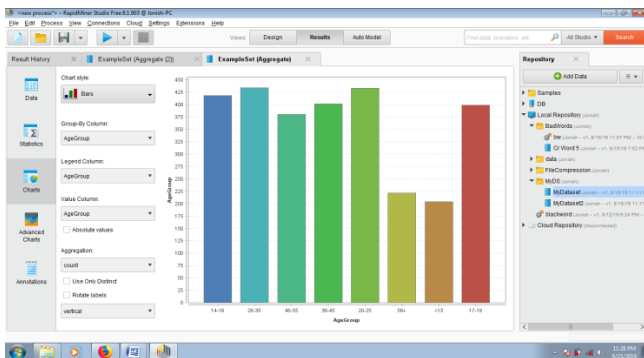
<new process*> – RapidMiner Studio Free 8.2.003 @ Ismish-PC

File Edit Process View Connections Cloud Settings Extensions Help

Views: Design Results Auto Model

Find data, operators, etc. All Studio Search

Result History ExampleSet (Aggregate (2)) ExampleSet (Aggregate)

Data

Statistics

Charts

Advanced Charts

Annotations

Chart style:
Bars

Group-By Column:
AgeGroup

Legend Column:
AgeGroup

Value Column:
AgeGroup
Absolute values

Aggregation:
count
Use Only Distinct
Rotate labels
vertical

450
425
400
375
350
325
300
275
250
225
200
175
150
125
100
75
50
25
0

AgeGroup

14-16 26-35 46-55 36-45 20-25 56+ <13 17-19

AgeGroup

Repository

Add Data

Samples
DB
Local Repository (ismish)
BadWords (ismish)
bw (ismish – v1, 8/15/18 11:57 PM – 10
Cr Word 5 (ismish – v1, 8/15/18 7:52 P
data (ismish)
FileCompression (ismish)
MyDS (ismish)
MyDataset (ismish – v1, 8/15/18 11:1
MyDataset2 (ismish – v1, 8/15/18 11:1
stackword (ismish – v1, 8/12/18 8:24 PM –
Cloud Repository (disconnected)

11:26 PM
8/15/2018